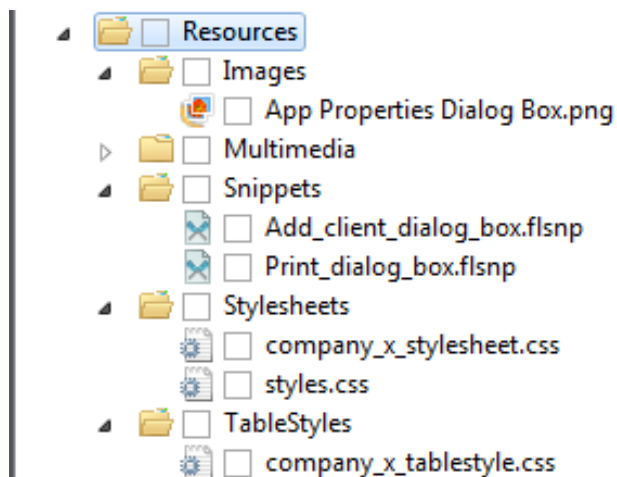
Resources
Images
App Properties Dialog Box.png
Multimedia
Snippets
Add_client_dialog_box.flsnp
Print_dialog_box.flsnp
Stylesheets
company_x_stylesheet.css
styles.css
TableStyles
company_x_tablestyle.css